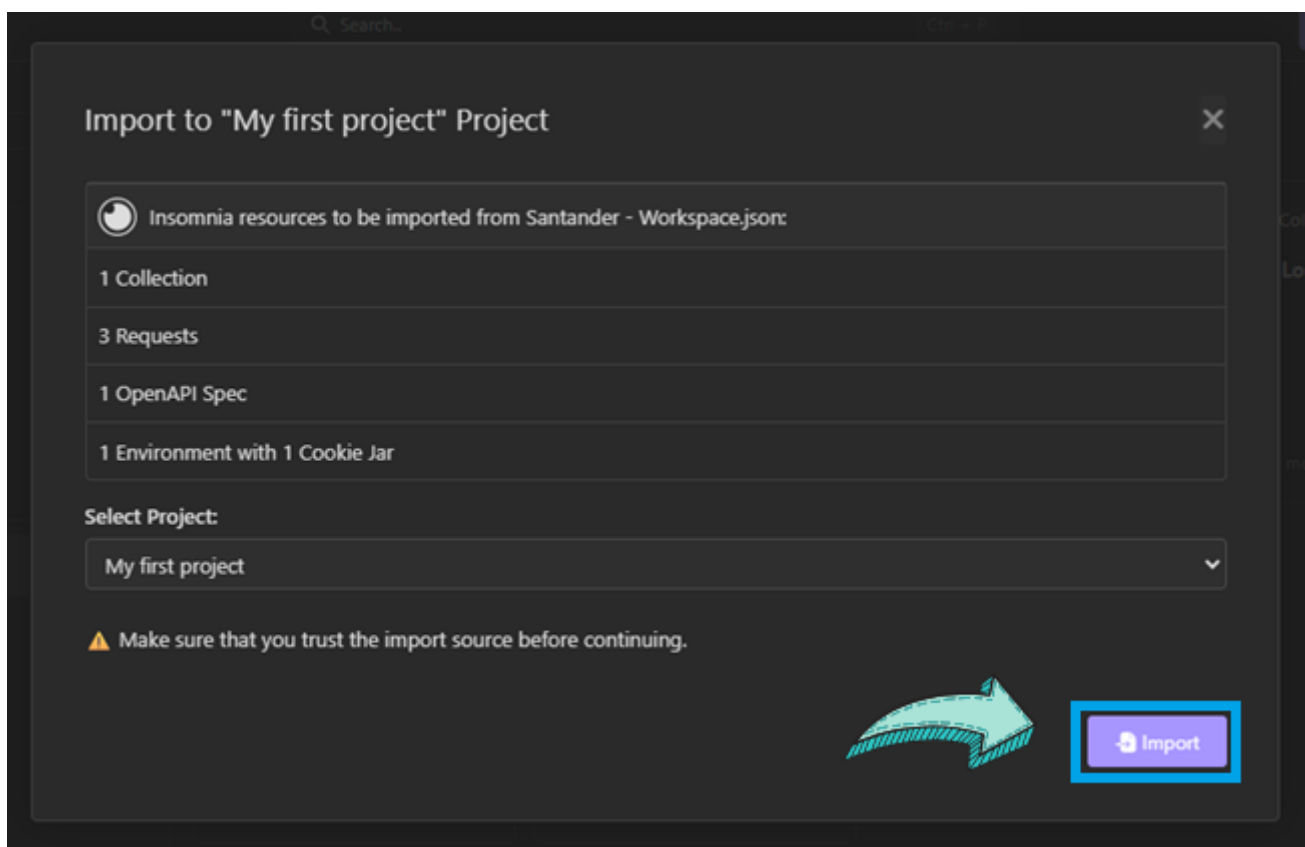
Search...

Ctrl + P

Import to "My first project" Project

×

Insomnia resources to be imported from Santander - Workspace.json:

1 Collection

3 Requests

1 OpenAPI Spec

1 Environment with 1 Cookie Jar

Select Project:

My first project

Make sure that you trust the import source before continuing.

Import